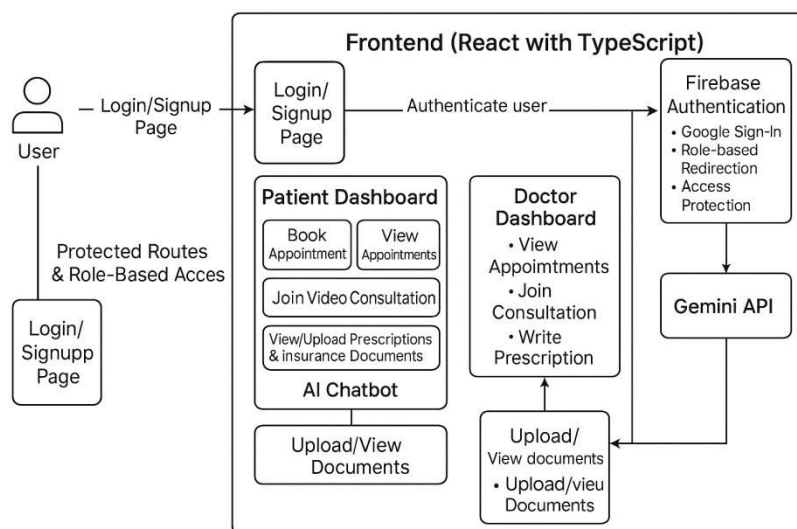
Frontend (React with TypeScript)

User

Login/Signup Page

Login/ Signup Page

Authenticate user

Firebase Authentication

• Google Sign-In
• Role-based Redirection
• Access Protection

Protected Routes & Role-Based Acces

Login/ Signupp Page

Patient Dashboard

Book Appointment

View Appointments

Join Video Consultation

View/Upload Prescriptions & insurance Documents

AI Chatbot

Upload/View Documents

Doctor Dashboard

• View Appoimtments
• Join Consultation
• Write Prescription

Gemini API

Upload/ View documents

• Upload/vieu Documents